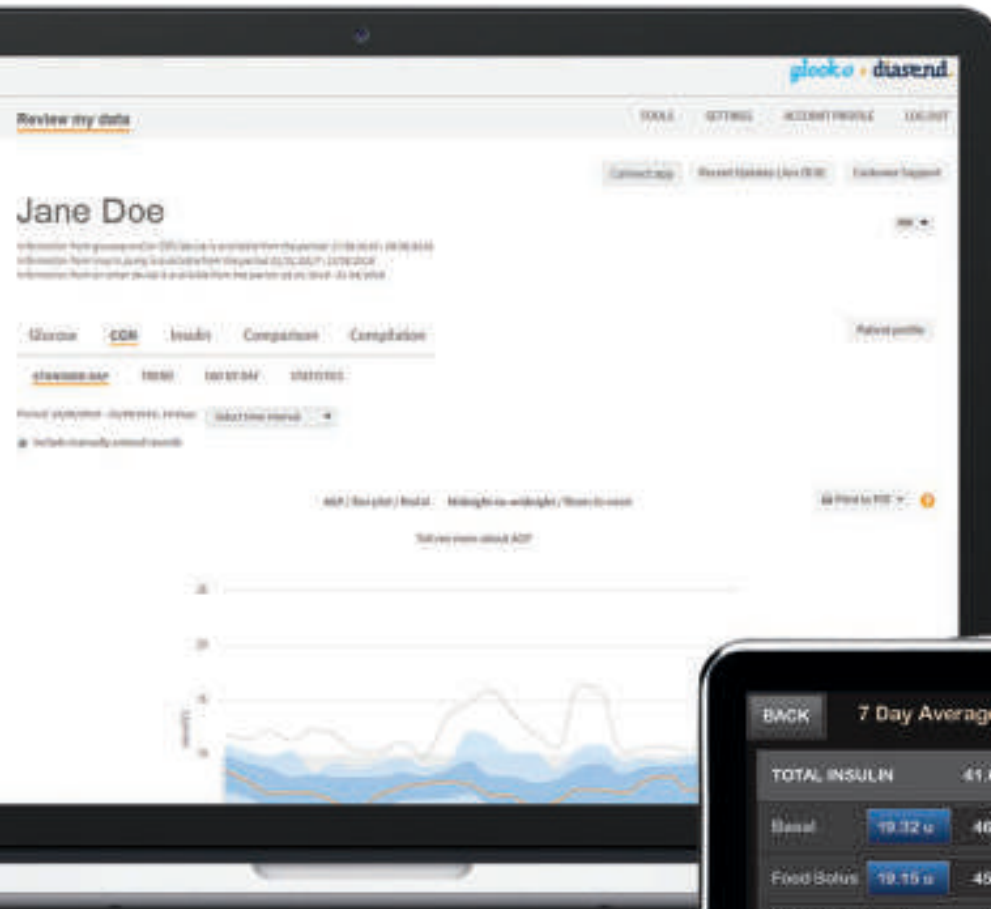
glooko · diasend.

Review my data

TOOLS SETTINGS ACCOUNT PROFILE LOG OUT

Connect app Recent Updates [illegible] Customer Support

Jane Doe

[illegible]
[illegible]
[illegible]

Glucose CGM Insulin Comparison Compilation

Patient profile

STANDARD DAY TREND DAY BY DAY STATISTICS

Period: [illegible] Select time interval

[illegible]

AGP / Box plot / Modal Midnight-to-midnight / Noon-to-noon

Tell me more about AGP

Print to PDF

25

20

15

10

BACK 7 Day Averag

TOTAL INSULIN 41.

Basal 19.32 u 46

Food Bolus 19.15 u 45